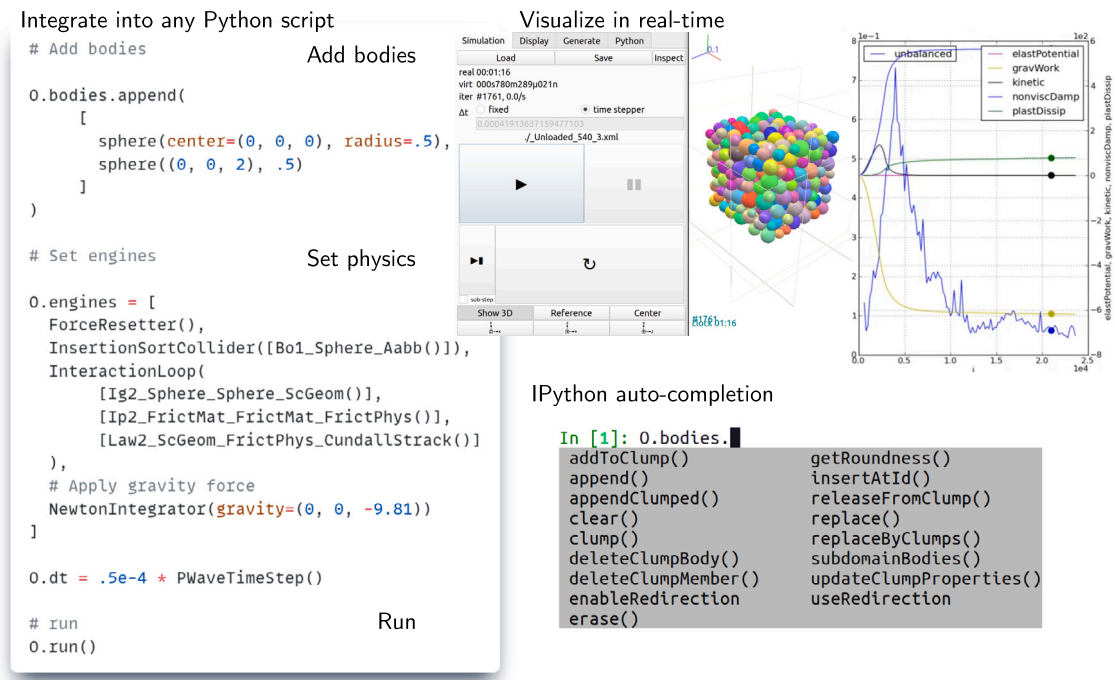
Integrate into any Python script

Add bodies

```
# Add bodies

O.bodies.append(
    [
      sphere(center=(0, 0, 0), radius=.5),
      sphere((0, 0, 2), .5)
    ]
)
```

Set physics

```
# Set engines

O.engines = [
  ForceResetter(),
  InsertionSortCollider([Bo1_Sphere_Aabb()]),
  InteractionLoop(
      [Ig2_Sphere_Sphere_ScGeom()],
      [Ip2_FrictMat_FrictMat_FrictPhys()],
      [Law2_ScGeom_FrictPhys_CundallStrack()]
  ),
  # Apply gravity force
  NewtonIntegrator(gravity=(0, 0, -9.81))
]

O.dt = .5e-4 * PWaveTimeStep()
```

Run

```
# run
O.run()
```

Visualize in real-time

Simulation | Display | Generate | Python

Load | Save | Inspect

real 00:01:16
virt 000s780m289μ021n
iter #1761, 0.0/s

Δt fixed | time stepper

0.000419136371594771​03

./_Unloaded_540_3.xml

sub-step

Show 3D | Reference | Center

#1761
clock 01:16

1e-1

1e2

unbalanced

elastPotential
gravWork
kinetic
nonviscDamp
plastDissip

8
7
6
5
4
3
2
1
0

6
4
2
0
−2
−4
−6
−8

0.0 0.5 1.0 1.5 2.0 2.5

i

1e4

elastPotential, gravWork, kinetic, nonviscDamp, plastDissip

IPython auto-completion

In [1]: O.bodies.

addToClump() | getRoundness()
append() | insertAtId()
appendClumped() | releaseFromClump()
clear() | replace()
clump() | replaceByClumps()
deleteClumpBody() | subdomainBodies()
deleteClumpMember() | updateClumpProperties()
enableRedirection | useRedirection
erase()